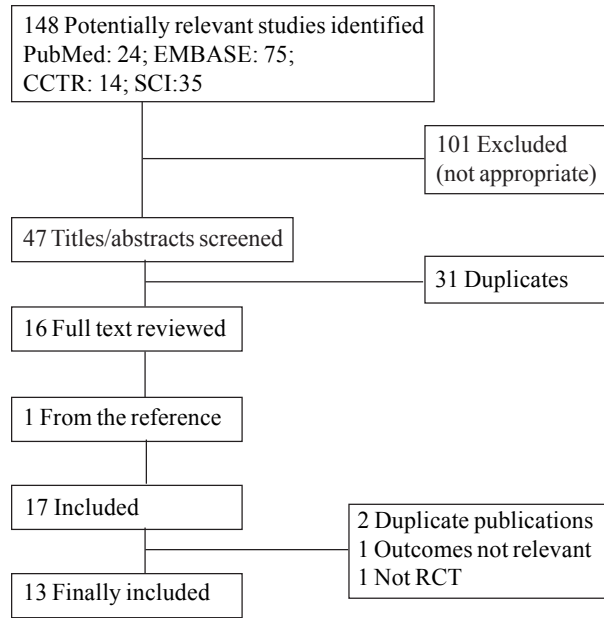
148 Potentially relevant studies identified
PubMed: 24; EMBASE: 75;
CCTR: 14; SCI:35

101 Excluded
(not appropriate)

47 Titles/abstracts screened

31 Duplicates

16 Full text reviewed

1 From the reference

17 Included

2 Duplicate publications
1 Outcomes not relevant
1 Not RCT

13 Finally included